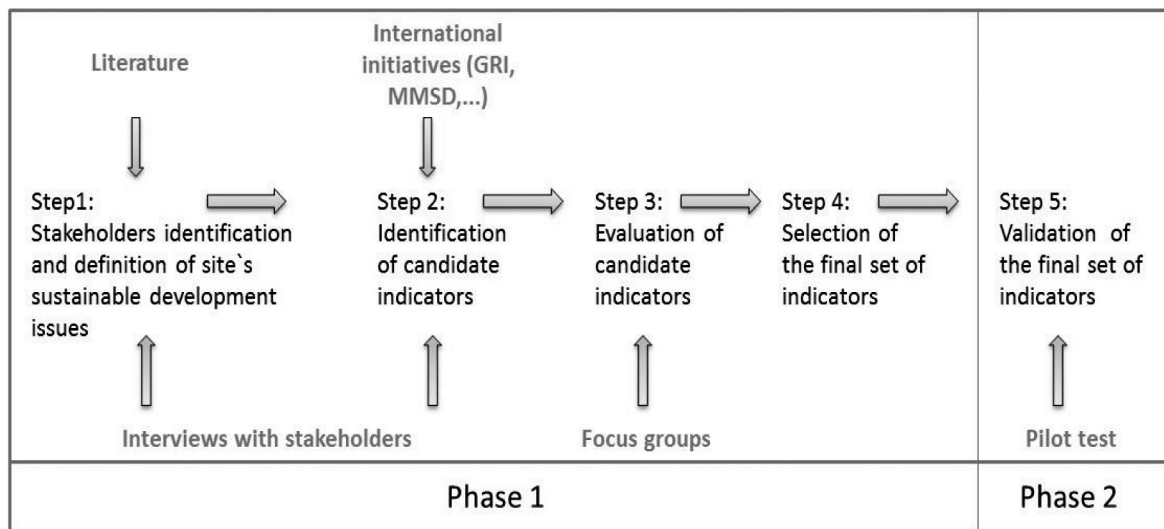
Literature

International initiatives (GRI, MMSD,...)

Step1: Stakeholders identification and definition of site`s sustainable development issues

Step 2: Identification of candidate indicators

Step 3: Evaluation of candidate indicators

Step 4: Selection of the final set of indicators

Step 5: Validation of the final set of indicators

Interviews with stakeholders

Focus groups

Pilot test

Phase 1

Phase 2